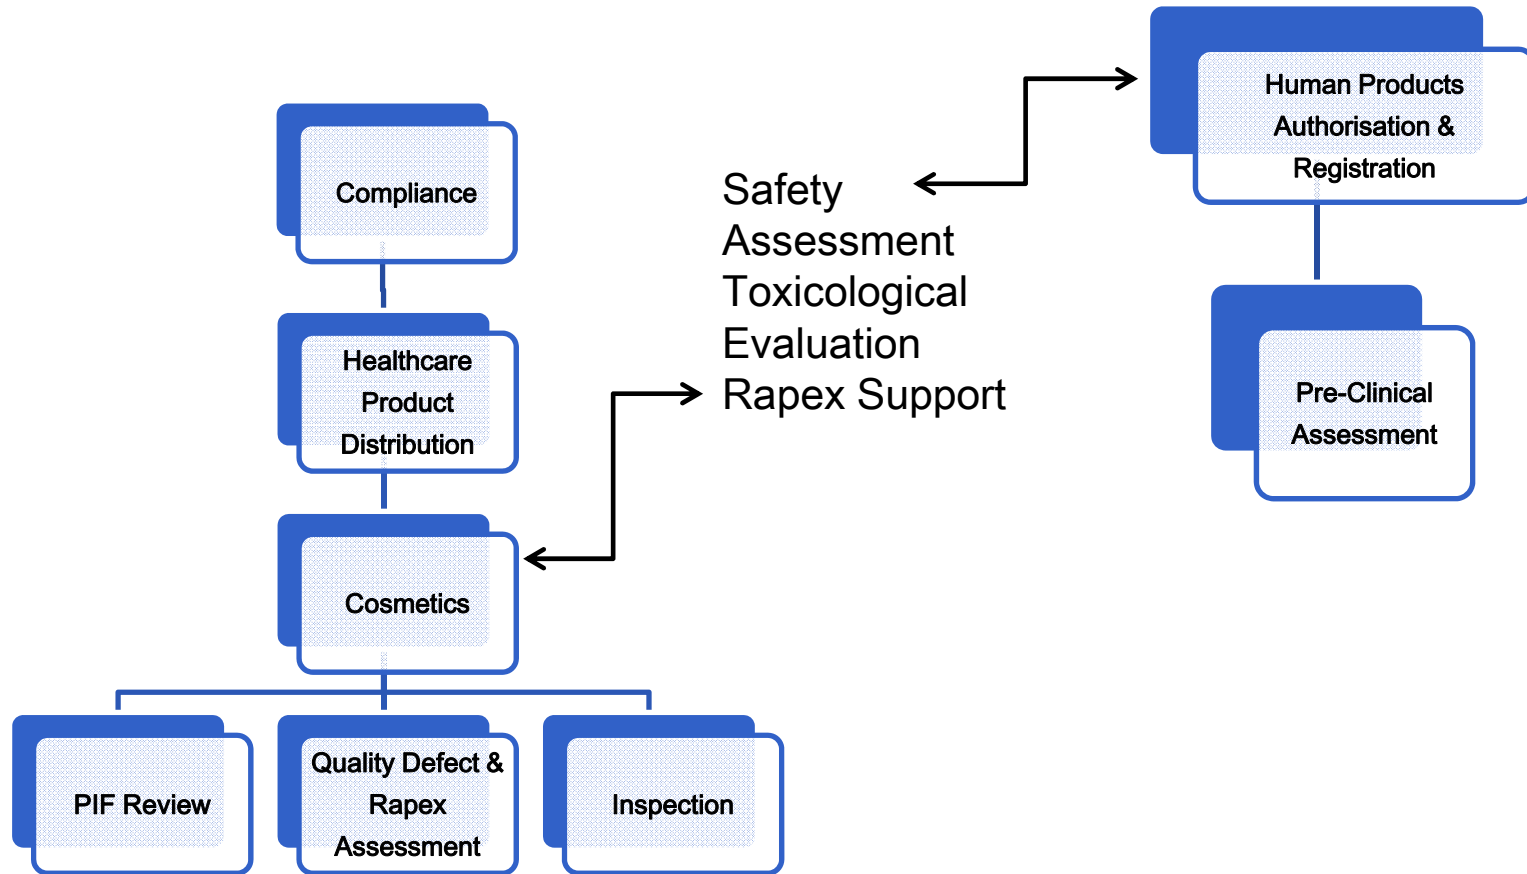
Compliance

Healthcare Product Distribution

Cosmetics

PIF Review

Quality Defect & Rapex Assessment

Inspection

Safety Assessment
Toxicological Evaluation
Rapex Support

Human Products Authorisation & Registration

Pre-Clinical Assessment